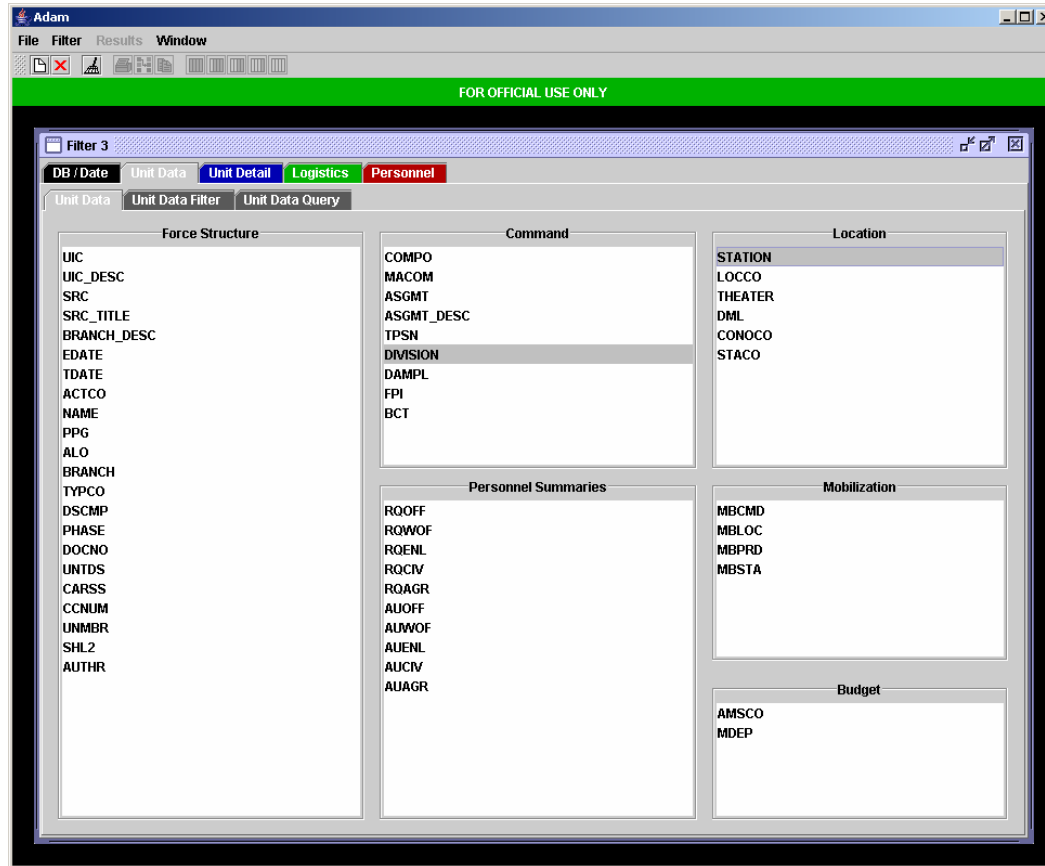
Adam

File Filter Results Window

FOR OFFICIAL USE ONLY

Filter 3

DB / Date | Unit Data | Unit Detail | Logistics | Personnel

Unit Data | Unit Data Filter | Unit Data Query

Force Structure
UIC
UIC_DESC
SRC
SRC_TITLE
BRANCH_DESC
EDATE
TDATE
ACTCO
NAME
PPG
ALO
BRANCH
TYPCO
DSCMP
PHASE
DOCNO
UNTDS
CARSS
CCNUM
UNMBR
SHL2
AUTHR

Command
COMPO
MACOM
ASGMT
ASGMT_DESC
TPSN
DIVISION
DAMPL
FPI
BCT

Personnel Summaries
RQOFF
RQWOF
RQENL
RQCIV
RQAGR
AUOFF
AUWOF
AUENL
AUCIV
AUAGR

Location
STATION
LOCCO
THEATER
DML
CONOCO
STACO

Mobilization
MBCMD
MBLOC
MBPRD
MBSTA

Budget
AMSCO
MDEP